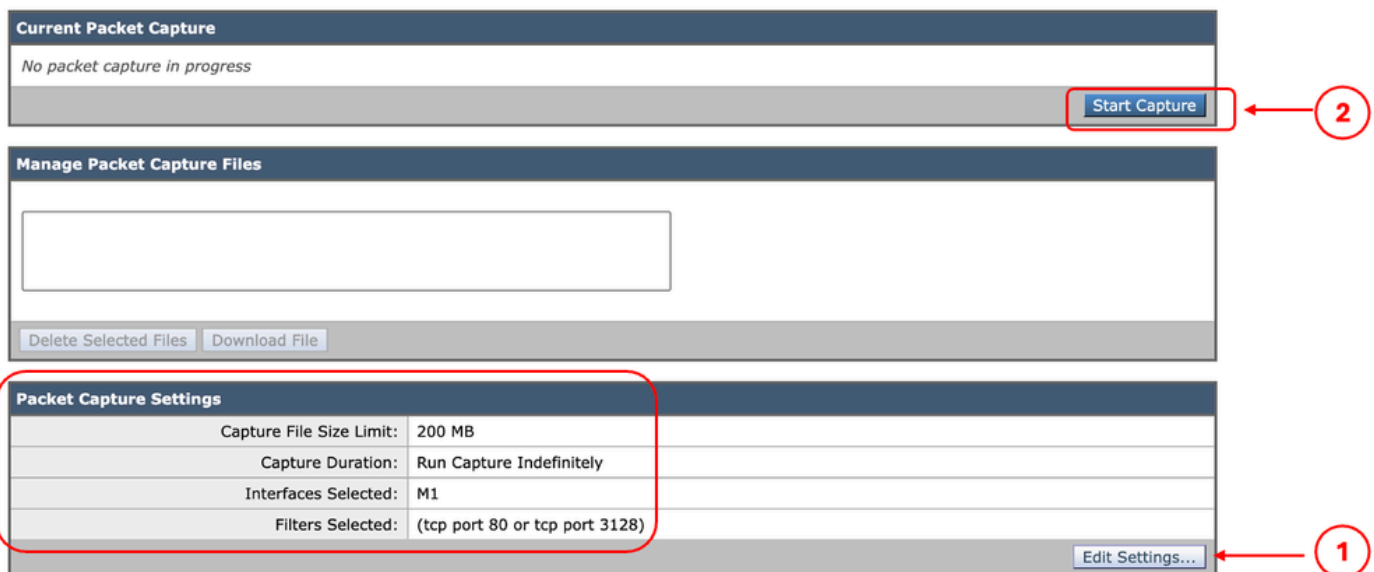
Current Packet Capture

No packet capture in progress

Start Capture

2

Manage Packet Capture Files

Delete Selected Files
Download File

Packet Capture Settings

| | |
|---|---|
| Capture File Size Limit: | 200 MB |
| Capture Duration: | Run Capture Indefinitely |
| Interfaces Selected: | M1 |
| Filters Selected: | (tcp port 80 or tcp port 3128) |

Edit Settings...

1